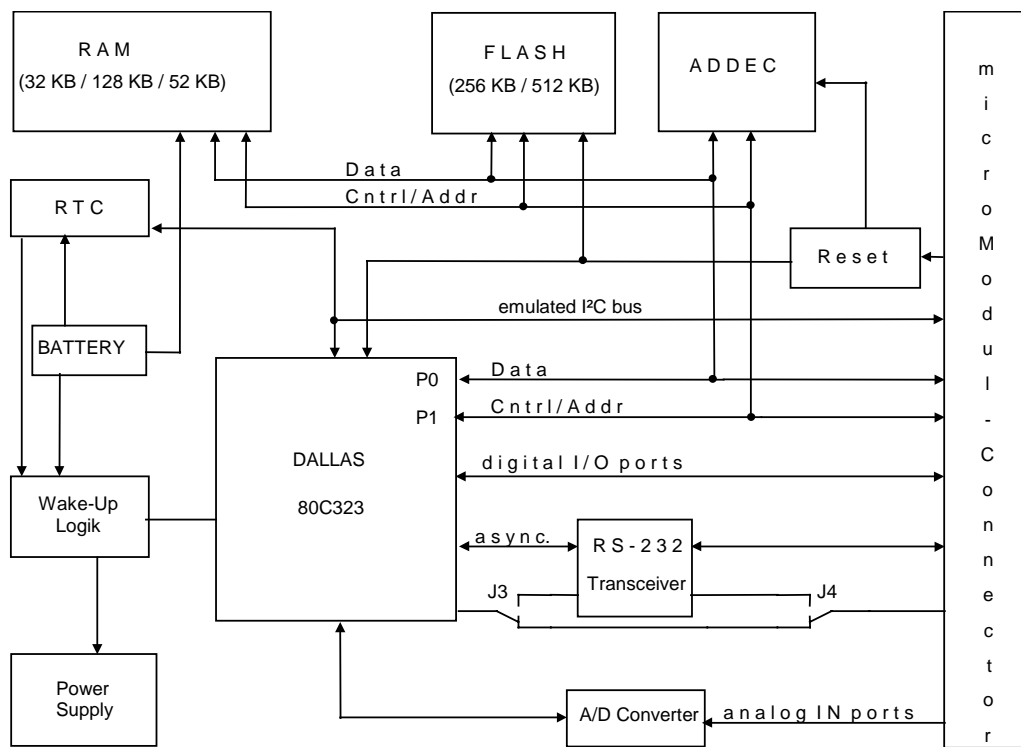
RAM
(32 KB / 128 KB / 52 KB)

FLASH
(256 KB / 512 KB)

ADDEC

micro Modul - Connector

Data

Cntrl/Addr

RTC

Reset

emulated I²C bus

BATTERY

P0

Data

P1

Cntrl/Addr

DALLAS

80C323

digital I/O ports

Wake-Up Logik

async.

RS-232

Transceiver

J3

J4

Power Supply

A/D Converter

analog IN ports